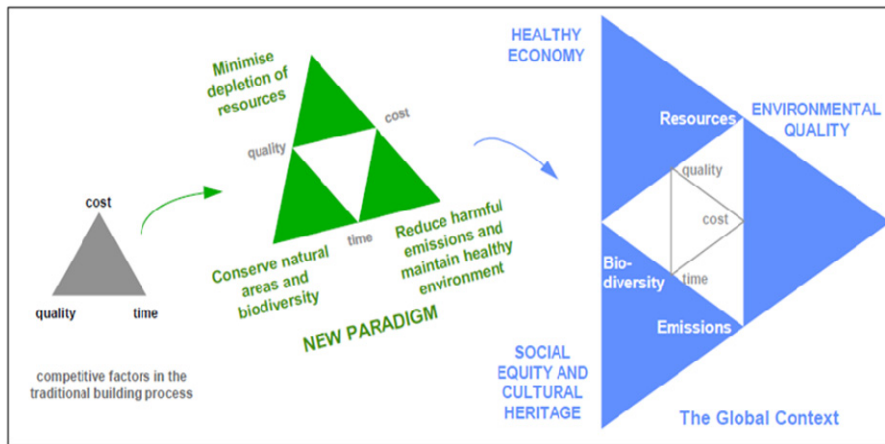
cost

quality

time

competitive factors in the traditional building process

Minimise depletion of resources

cost

quality

time

Conserve natural areas and biodiversity

Reduce harmful emissions and maintain healthy environment

NEW PARADIGM

HEALTHY ECONOMY

Resources

ENVIRONMENTAL QUALITY

quality

cost

time

Bio-diversity

Emissions

SOCIAL EQUITY AND CULTURAL HERITAGE

The Global Context